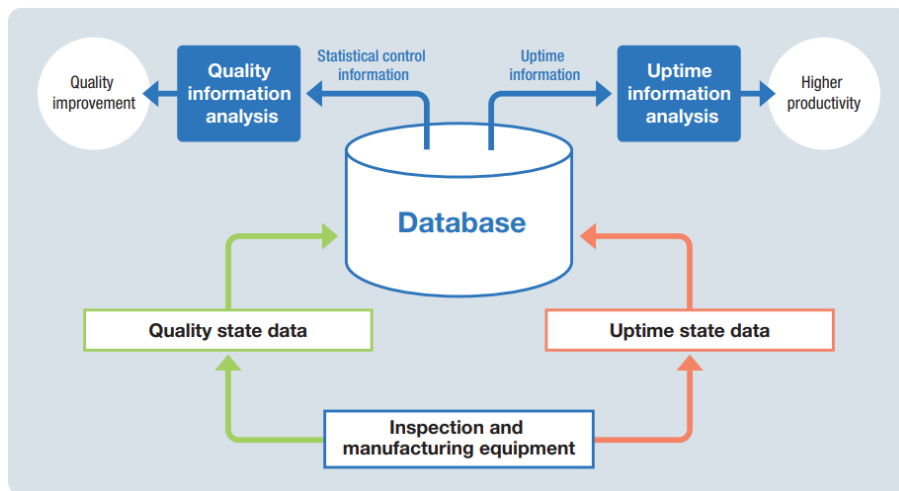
Quality improvement

Quality information analysis

Statistical control information

Uptime information

Uptime information analysis

Higher productivity

Database

Quality state data

Uptime state data

Inspection and manufacturing equipment